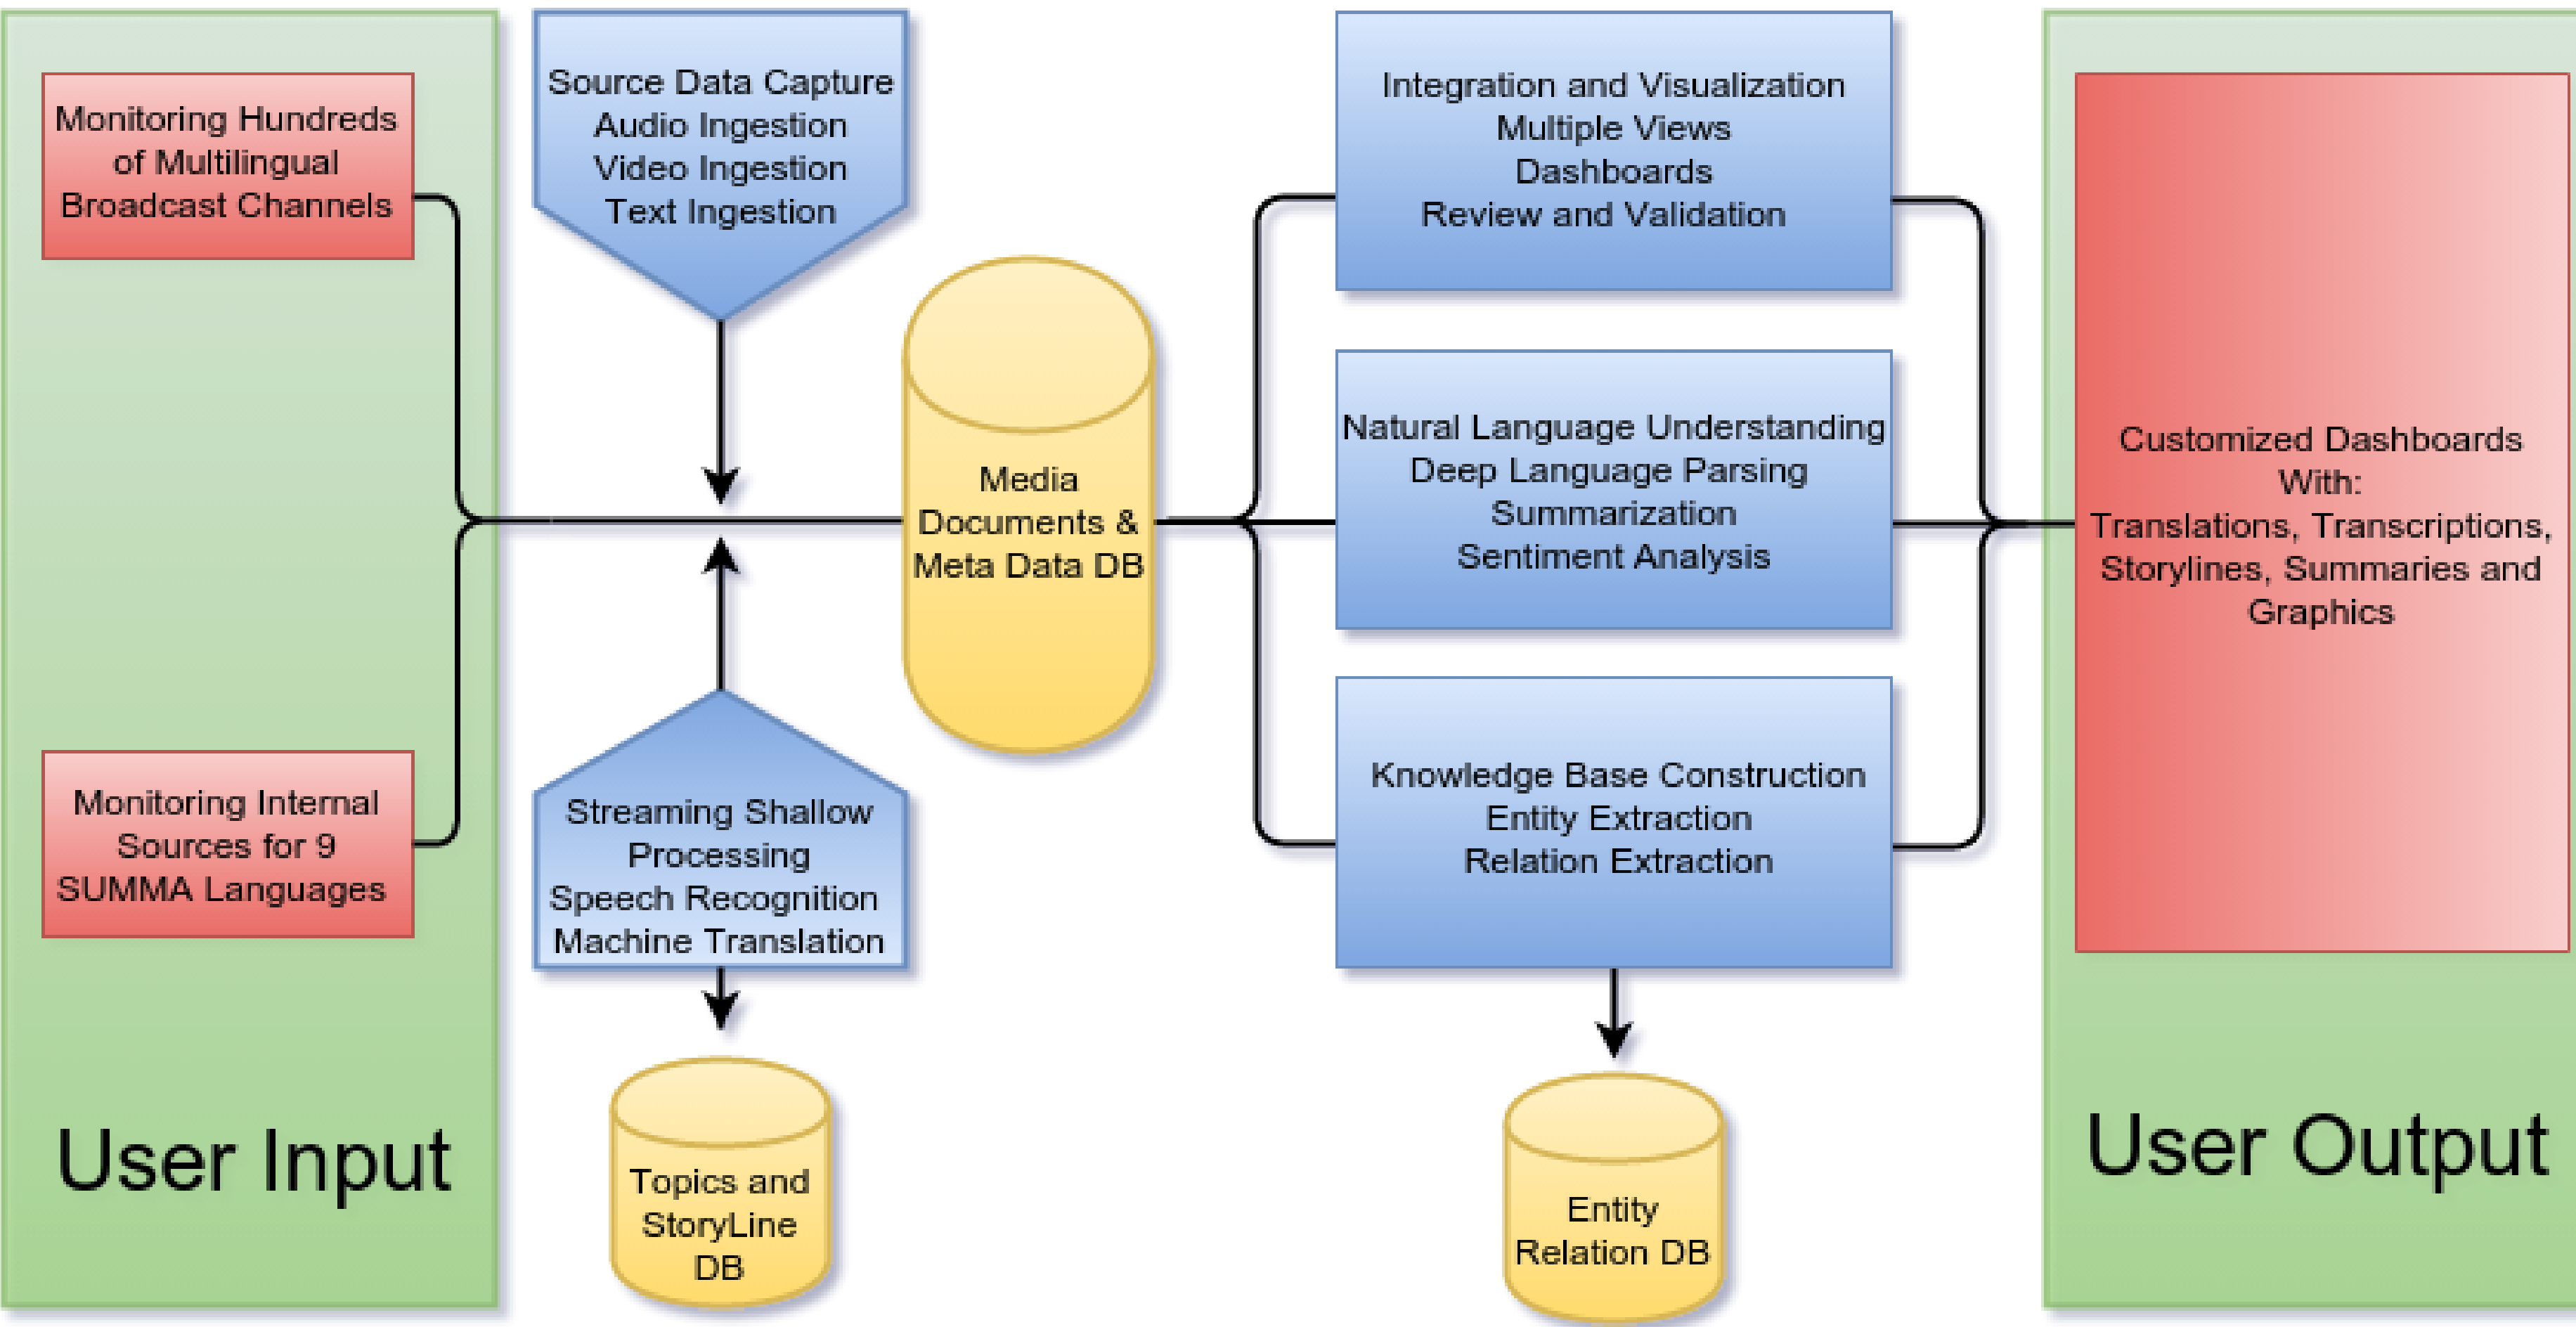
Monitoring Hundreds of Multilingual Broadcast Channels

Monitoring Internal Sources for 9 SUMMA Languages

User Input

Source Data Capture
Audio Ingestion
Video Ingestion
Text Ingestion

Streaming Shallow Processing
Speech Recognition
Machine Translation

Topics and StoryLine DB

Media Documents & Meta Data DB

Integration and Visualization
Multiple Views
Dashboards
Review and Validation

Natural Language Understanding
Deep Language Parsing
Summarization
Sentiment Analysis

Knowledge Base Construction
Entity Extraction
Relation Extraction

Entity Relation DB

Customized Dashboards With:
Translations, Transcriptions, Storylines, Summaries and Graphics

User Output